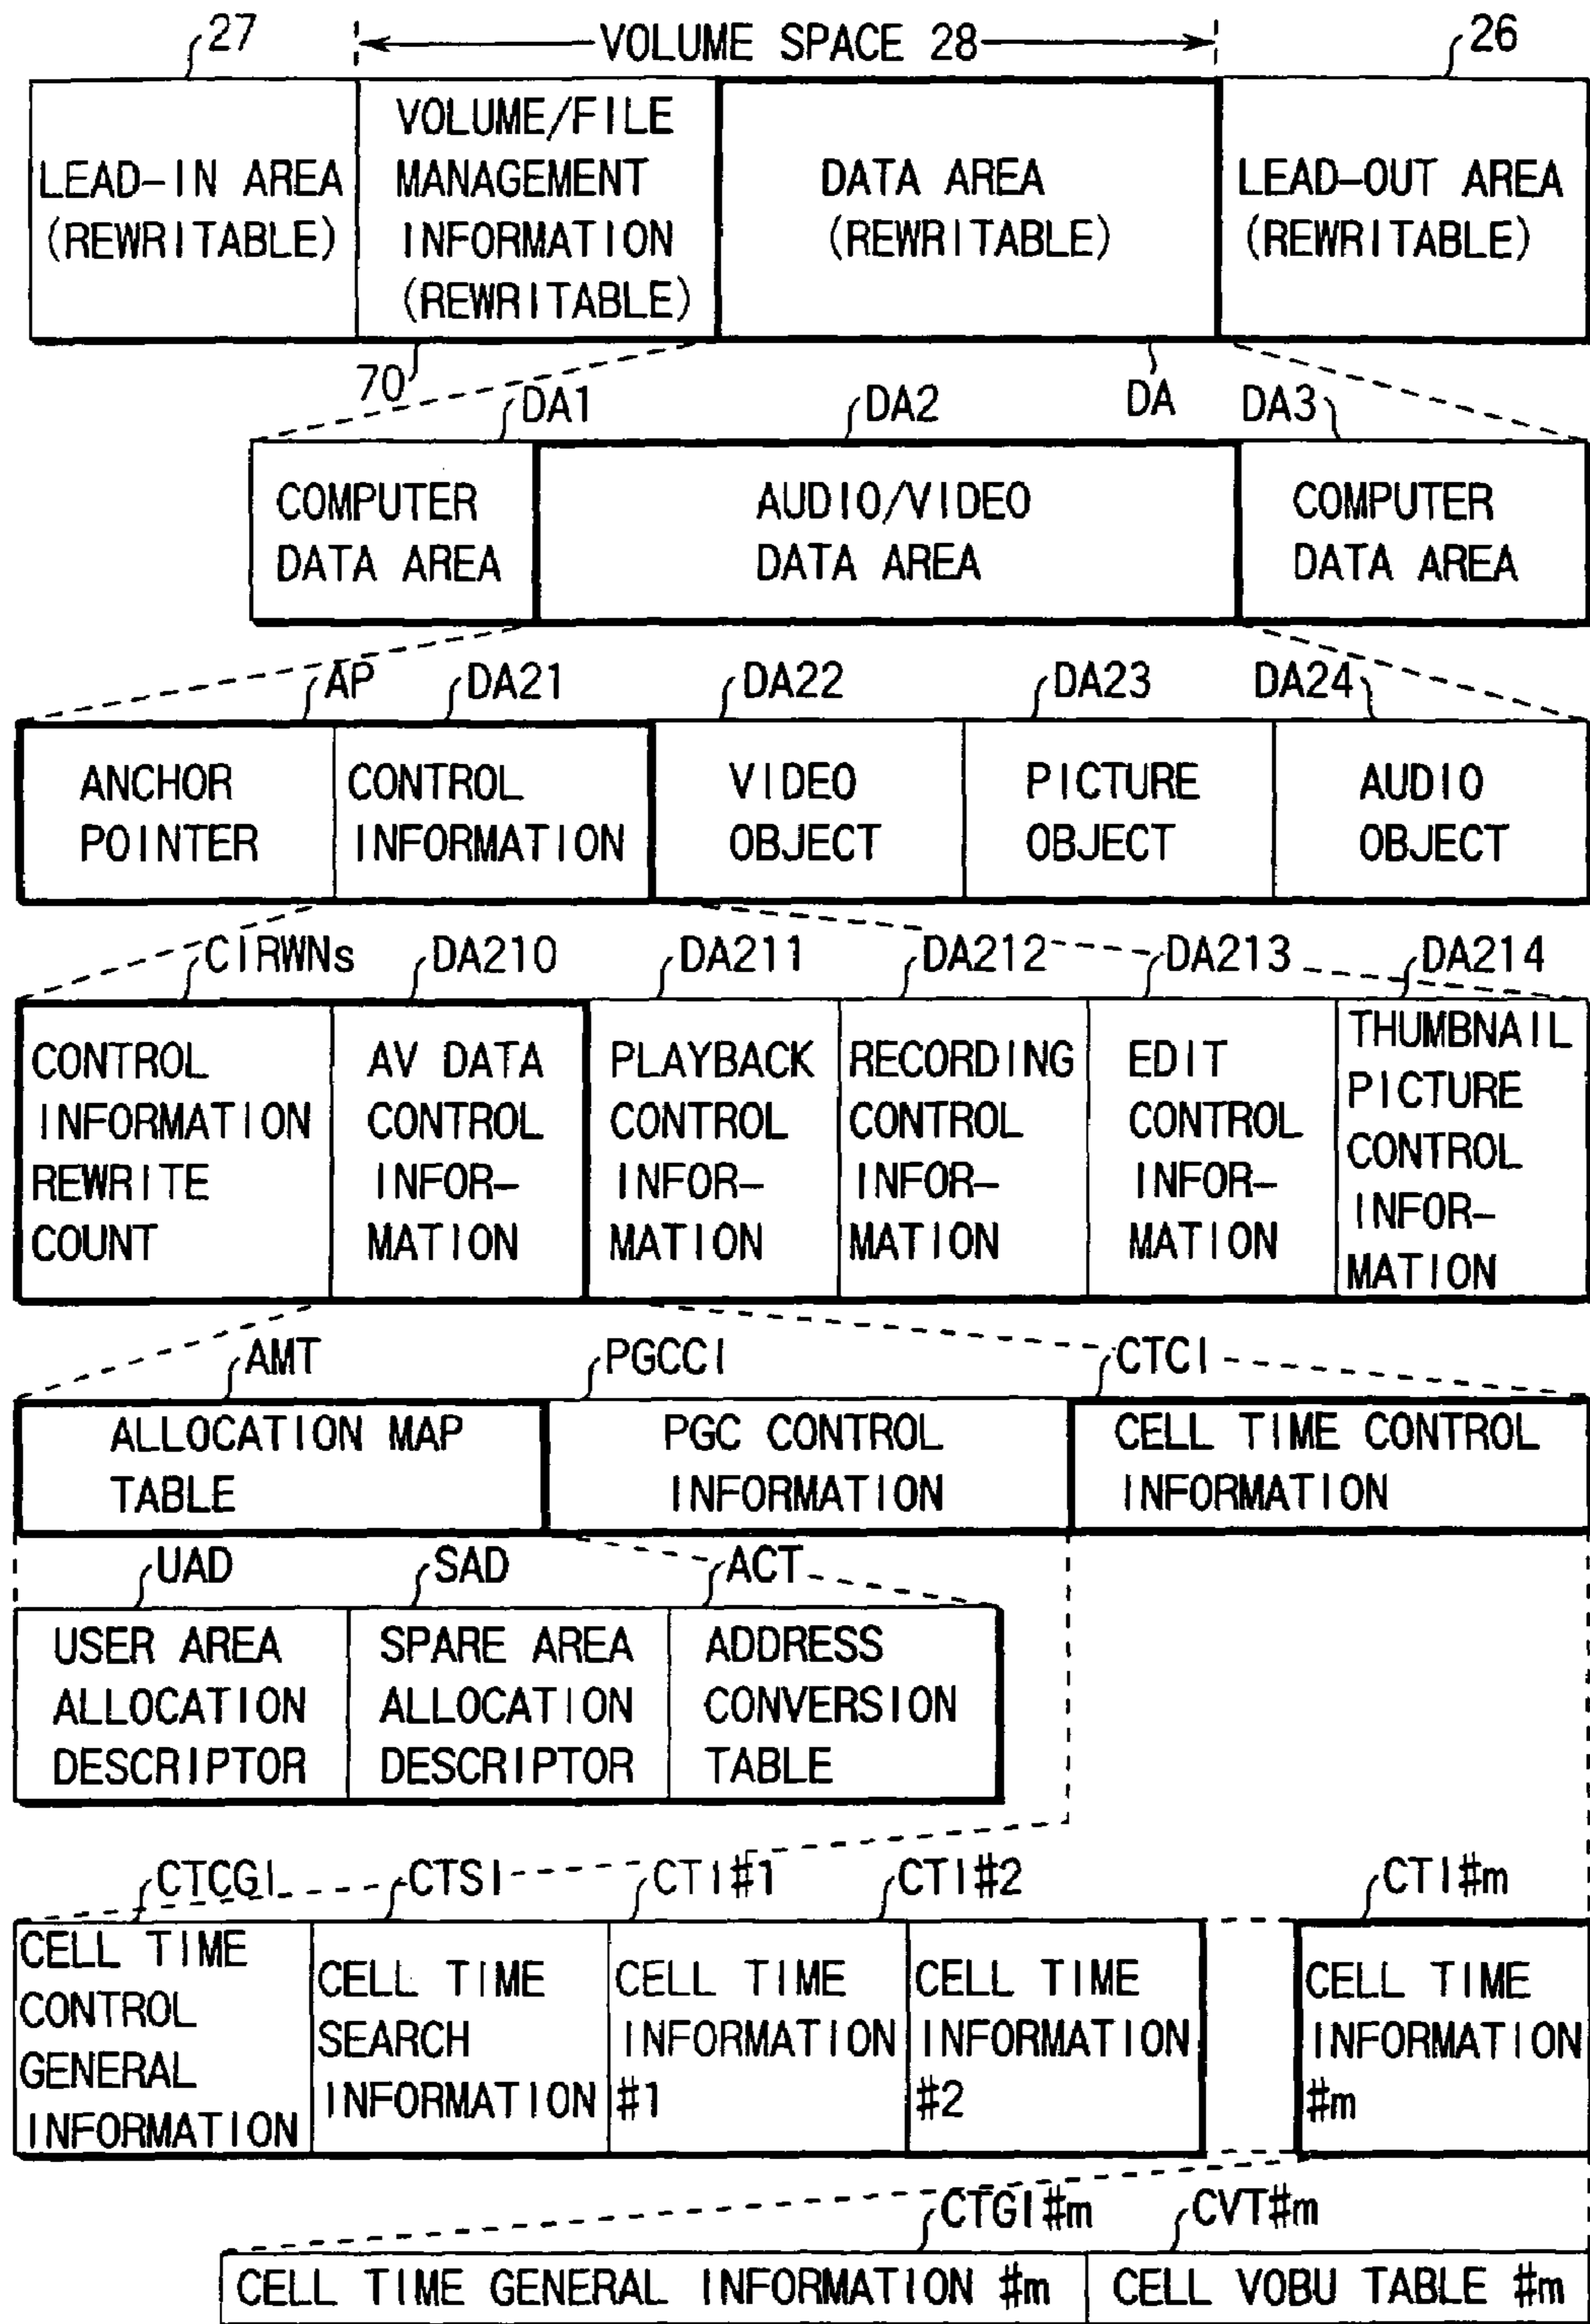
27
VOLUME SPACE 28
26

| LEAD-IN AREA (REWRITABLE) | VOLUME/FILE MANAGEMENT INFORMATION (REWRITABLE) | DATA AREA (REWRITABLE) | LEAD-OUT AREA (REWRITABLE) |
|---|---|---|---|

70
DA1
DA2
DA
DA3

| COMPUTER DATA AREA | AUDIO/VIDEO DATA AREA | COMPUTER DATA AREA |
|---|---|---|

AP
DA21
DA22
DA23
DA24

| ANCHOR POINTER | CONTROL INFORMATION | VIDEO OBJECT | PICTURE OBJECT | AUDIO OBJECT |
|---|---|---|---|---|

CIRWNs
DA210
DA211
DA212
DA213
DA214

| CONTROL INFORMATION REWRITE COUNT | AV DATA CONTROL INFORMATION | PLAYBACK CONTROL INFORMATION | RECORDING CONTROL INFORMATION | EDIT CONTROL INFORMATION | THUMBNAIL PICTURE CONTROL INFORMATION |
|---|---|---|---|---|---|

AMT
PGCCI
CTCI

| ALLOCATION MAP TABLE | PGC CONTROL INFORMATION | CELL TIME CONTROL INFORMATION |
|---|---|---|

UAD
SAD
ACT

| USER AREA ALLOCATION DESCRIPTOR | SPARE AREA ALLOCATION DESCRIPTOR | ADDRESS CONVERSION TABLE |
|---|---|---|

CTCGI
CTSI
CTI#1
CTI#2
CTI#m

| CELL TIME CONTROL GENERAL INFORMATION | CELL TIME SEARCH INFORMATION | CELL TIME INFORMATION #1 | CELL TIME INFORMATION #2 | CELL TIME INFORMATION #m |
|---|---|---|---|---|

CTGI#m
CVT#m

| CELL TIME GENERAL INFORMATION #m | CELL VOBU TABLE #m |
|---|---|